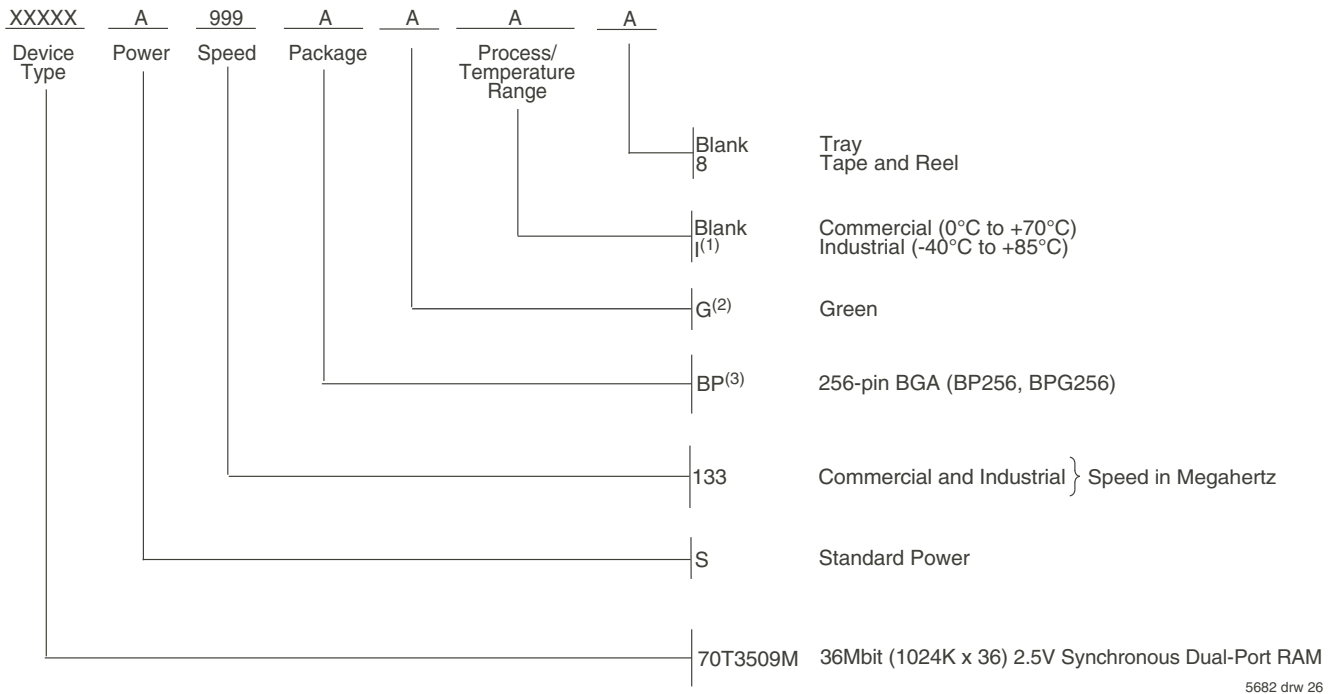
XXXXX A 999 A A A A

Device Type Power Speed Package Process/ Temperature Range

Blank Tray
8 Tape and Reel

Blank Commercial (0°C to +70°C)
I$^{(1)}$ Industrial (-40°C to +85°C)

G$^{(2)}$ Green

BP$^{(3)}$ 256-pin BGA (BP256, BPG256)

133 Commercial and Industrial } Speed in Megahertz

S Standard Power

70T3509M 36Mbit (1024K x 36) 2.5V Synchronous Dual-Port RAM

5682 drw 26